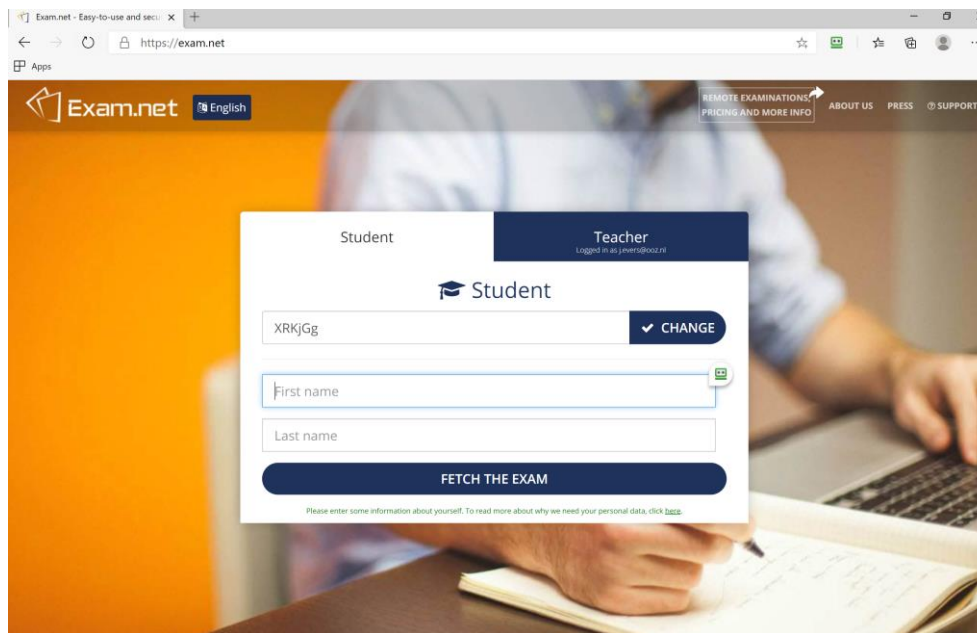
Exam.net - Easy-to-use and secu ×

https://exam.net

Apps

Exam.net English

REMOTE EXAMINATIONS, PRICING AND MORE INFO

ABOUT US PRESS SUPPORT

Student

Teacher
Logged in as j.evers@ooz.nl

Student

XRKjGg

CHANGE

First name

Last name

FETCH THE EXAM

Please enter some information about yourself. To read more about why we need your personal data, click here.